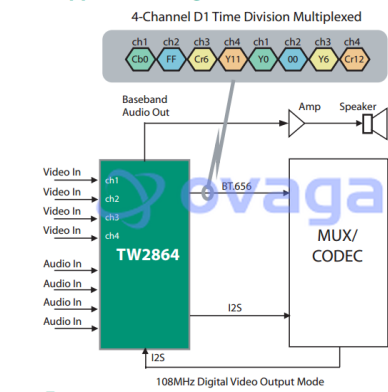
4-Channel D1 Time Division Multiplexed

ch1 ch2 ch3 ch4 ch1 ch2 ch3 ch4

Cb0 FF Cr6 Y11 Y0 00 Y6 Cr12

Baseband Audio Out

Amp

Speaker

Video In

Video In

Video In

Video In

ch1

ch2

ch3

ch4

TW2864

BT.656

ovaga

MUX/ CODEC

Audio In

Audio In

Audio In

Audio In

I2S

I2S

108MHz Digital Video Output Mode